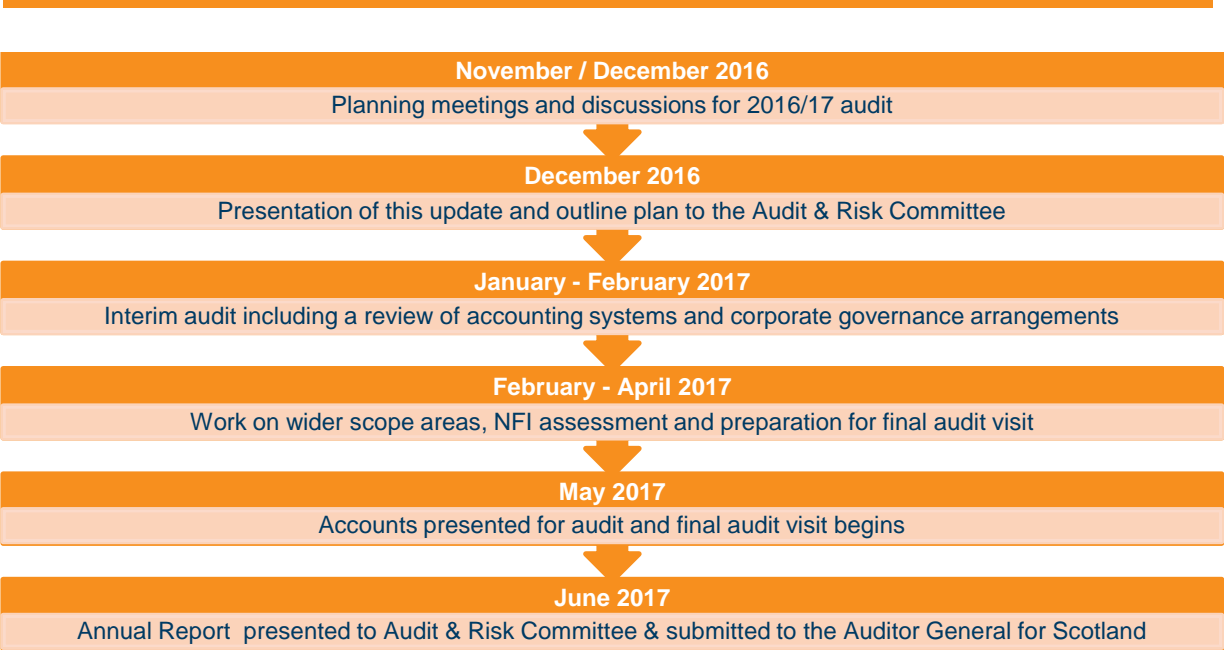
November / December 2016

Planning meetings and discussions for 2016/17 audit

December 2016

Presentation of this update and outline plan to the Audit & Risk Committee

January - February 2017

Interim audit including a review of accounting systems and corporate governance arrangements

February - April 2017

Work on wider scope areas, NFI assessment and preparation for final audit visit

May 2017

Accounts presented for audit and final audit visit begins

June 2017

Annual Report  presented to Audit & Risk Committee & submitted to the Auditor General for Scotland